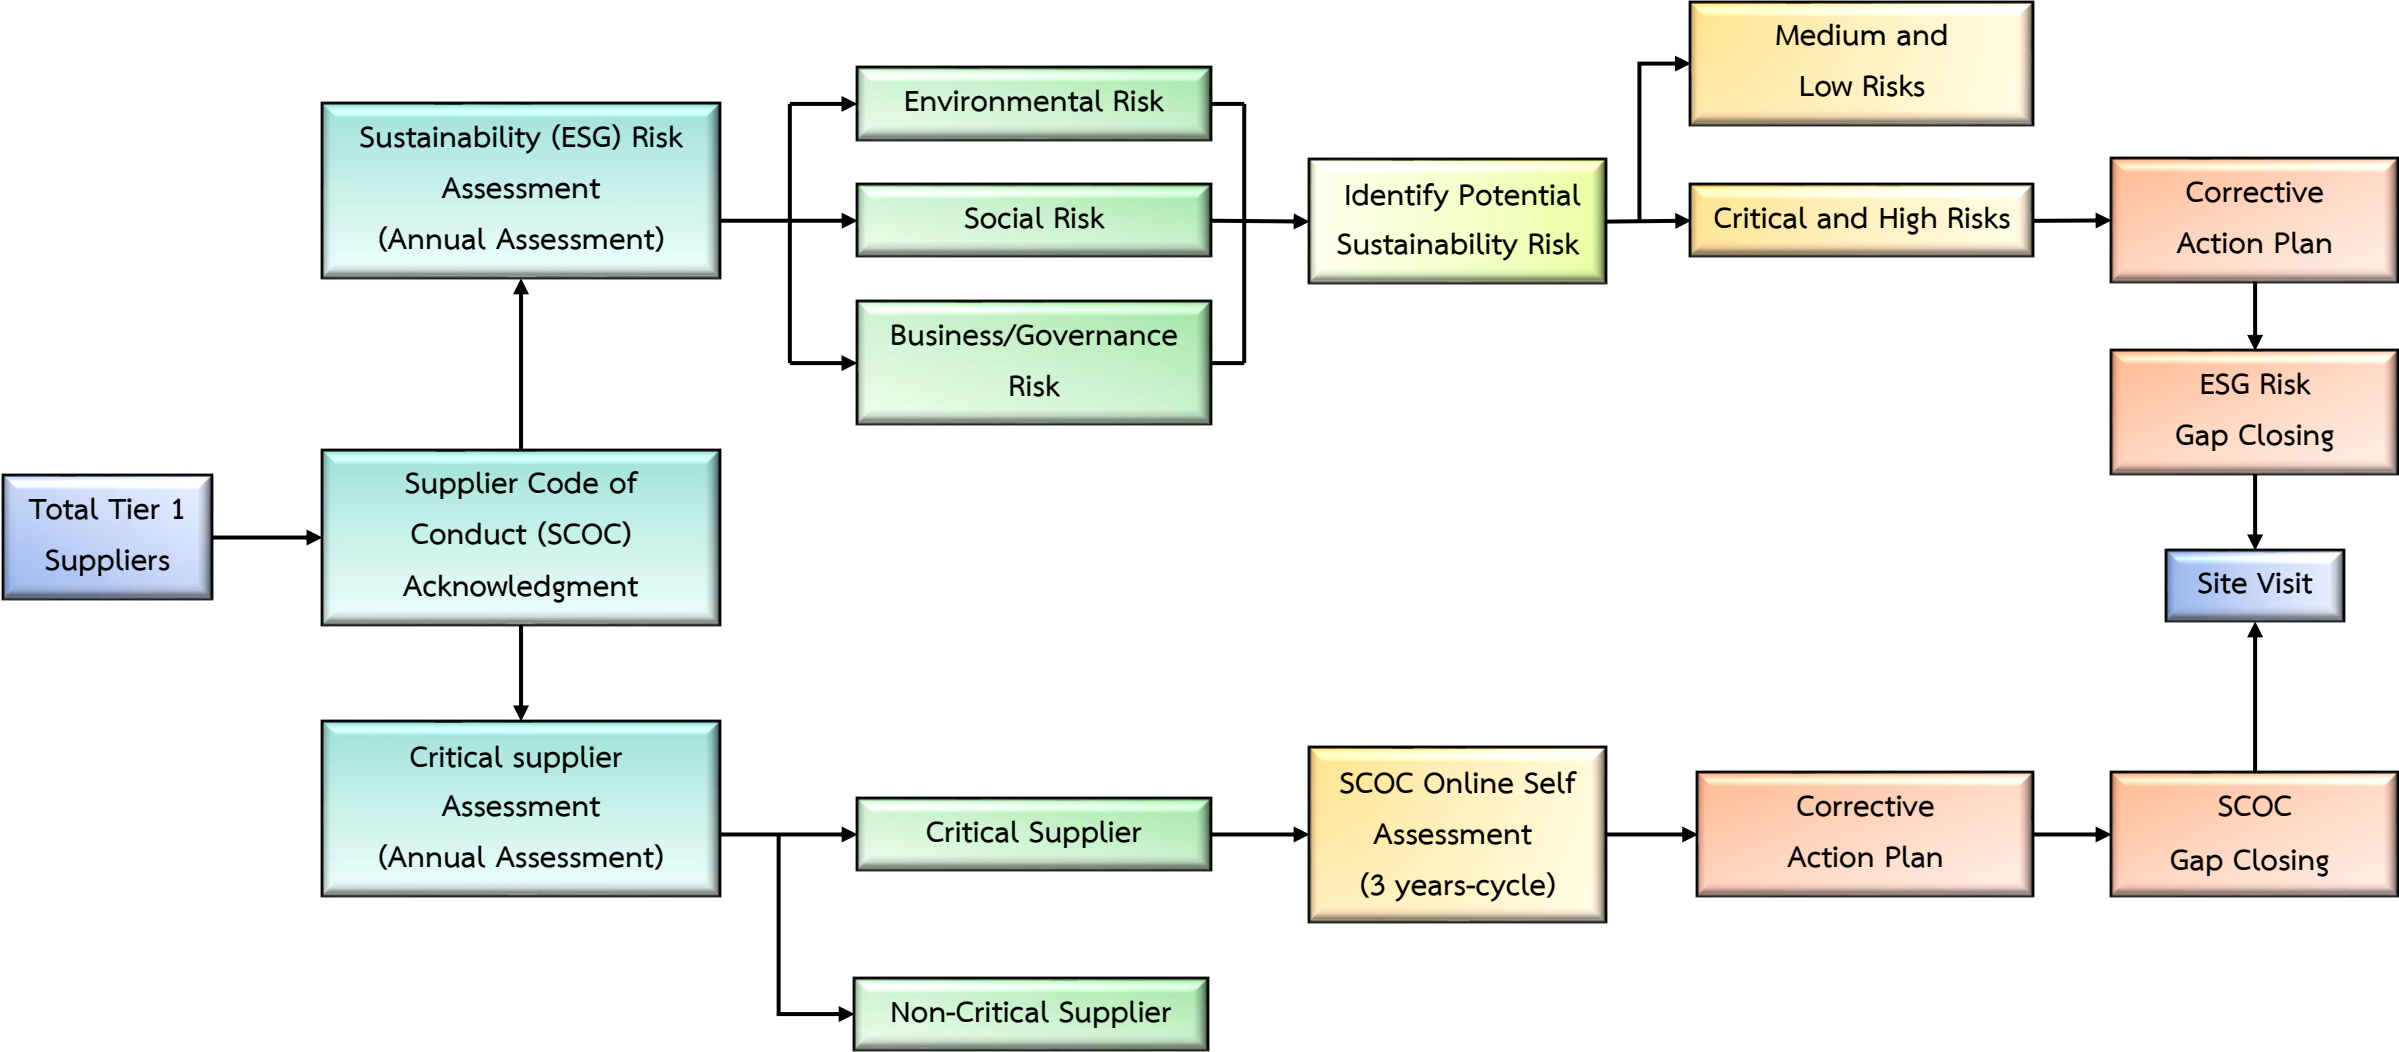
Total Tier 1 Suppliers

Supplier Code of Conduct (SCOC) Acknowledgment

Sustainability (ESG) Risk Assessment (Annual Assessment)

Environmental Risk

Social Risk

Business/Governance Risk

Identify Potential Sustainability Risk

Medium and Low Risks

Critical and High Risks

Corrective Action Plan

ESG Risk Gap Closing

Site Visit

Critical supplier Assessment (Annual Assessment)

Critical Supplier

Non-Critical Supplier

SCOC Online Self Assessment (3 years-cycle)

Corrective Action Plan

SCOC Gap Closing